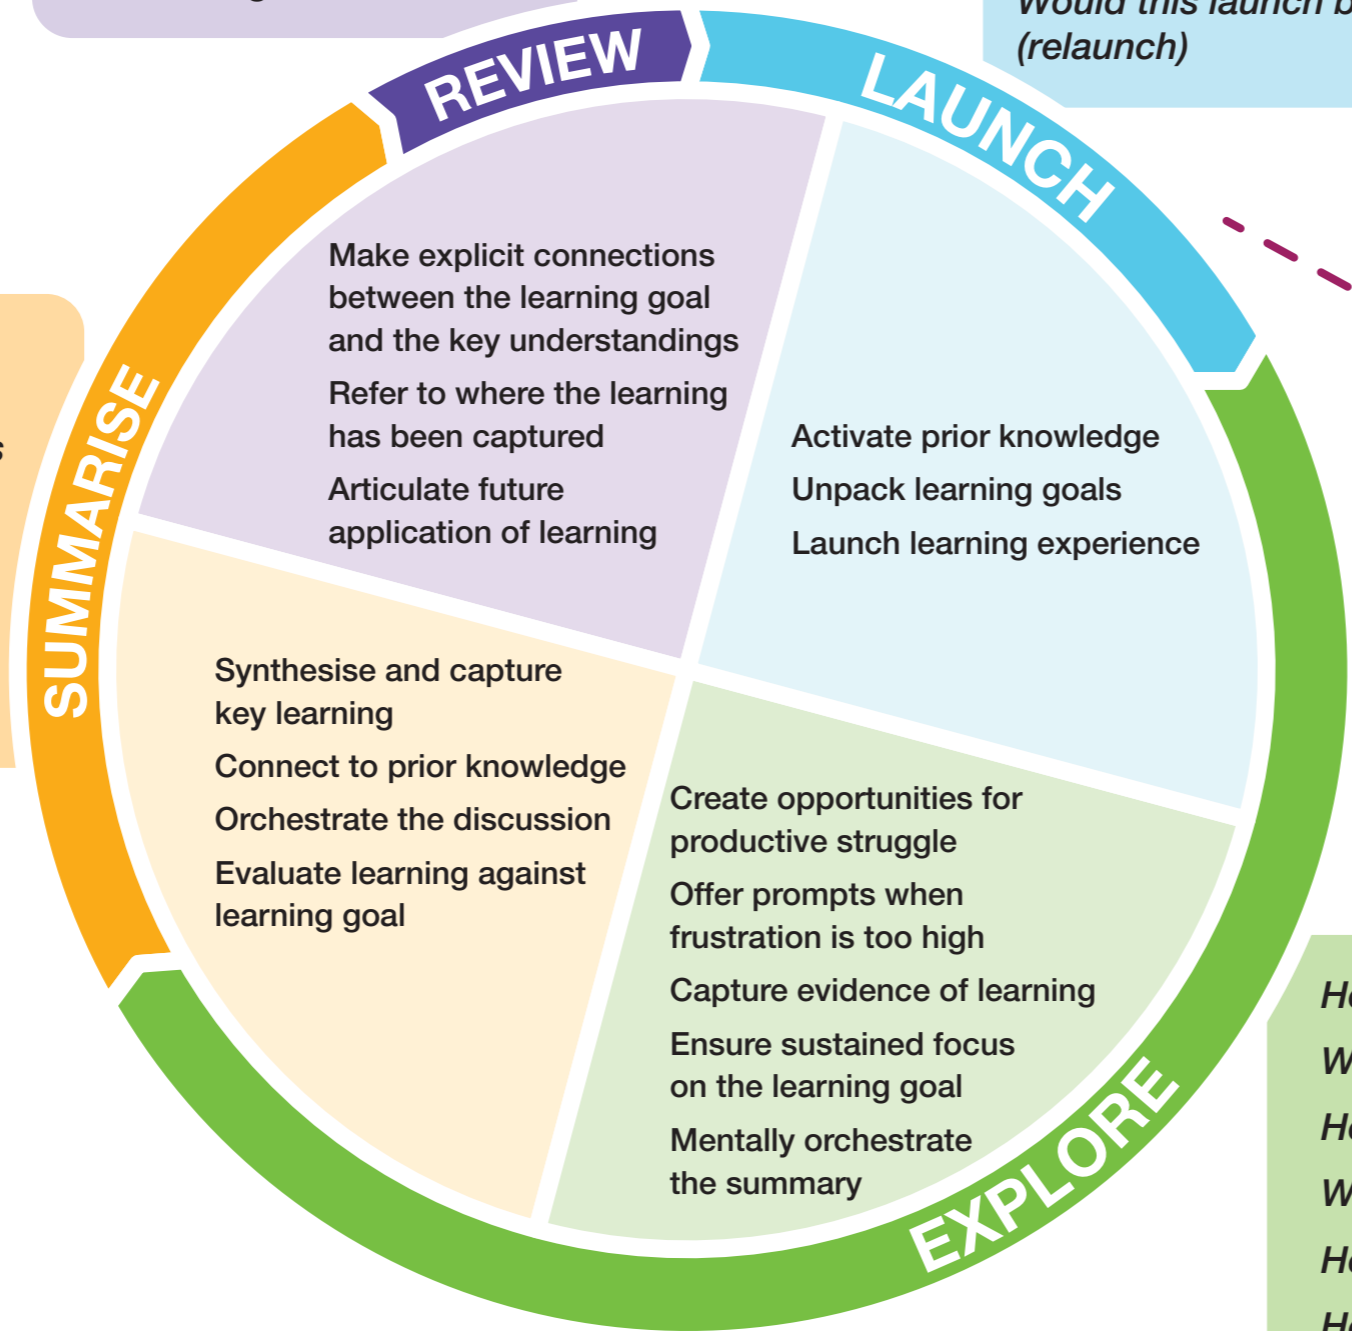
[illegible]
(relaunch)

REVIEW

LAUNCH

Make explicit connections between the learning goal and the key understandings

Refer to where the learning has been captured

Articulate future application of learning

Activate prior knowledge

Unpack learning goals

Launch learning experience

SUMMARISE

Synthesise and capture key learning

Connect to prior knowledge

Orchestrate the discussion

Evaluate learning against learning goal

Create opportunities for productive struggle

Offer prompts when frustration is too high

Capture evidence of learning

Ensure sustained focus on the learning goal

Mentally orchestrate the summary

EXPLORE

H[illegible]
W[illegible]
H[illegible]
W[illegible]
H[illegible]
H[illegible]